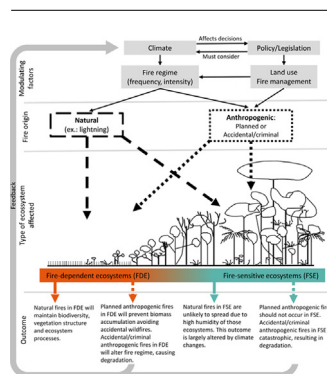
Modulating factors

Climate

Affects decisions

Must consider

Policy/Legislation

Fire regime (frequency, intensity)

Land use
Fire management

Fire origin

Natural (ex.: lightning)

Anthropogenic:
Planned or
Accidental/criminal

Feedback

Type of ecosystem affected

Fire-dependent ecosystems (FDE)

Fire-sensitive ecosystems (FSE)

Outcome

Natural fires in FDE will maintain biodiversity, vegetation structure and ecosystem processes.

Planned anthropogenic fires in FDE will prevent biomass accumulation avoiding accidental wildfires. Accidental/criminal anthropogenic fires in FDE will alter fire regime, causing degradation.

Natural fires in FSE are unlikely to spread due to high humidity of those ecosystems. This outcome is largely altered by climate changes.

Planned anthropogenic fires should not occur in FSE. Accidental/criminal anthropogenic fires in FSE catastrophic, resulting in degradation.